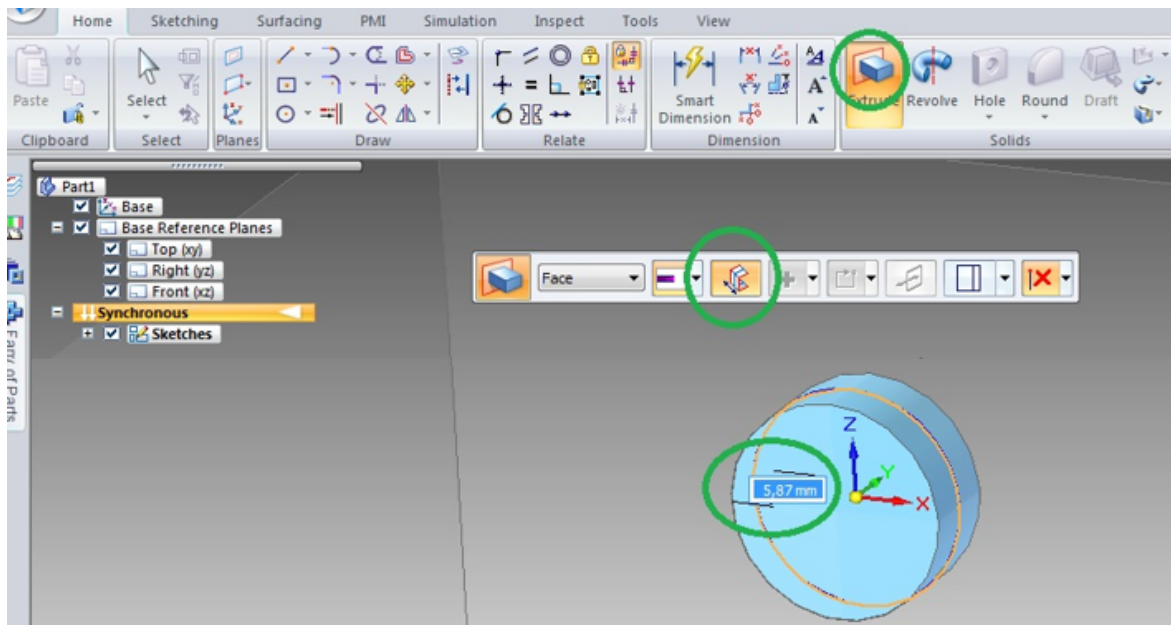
Home Sketching Surfacing PMI Simulation Inspect Tools View

Paste
Clipboard
Select
Select
Planes
Draw
Relate
Smart Dimension
Dimension
Extrude Revolve Hole Round Draft
Solids

Part1
Base
Base Reference Planes
Top (xy)
Right (yz)
Front (xz)
Synchronous
Sketches

Family of Parts

Face

5,87 mm

Z
Y
X